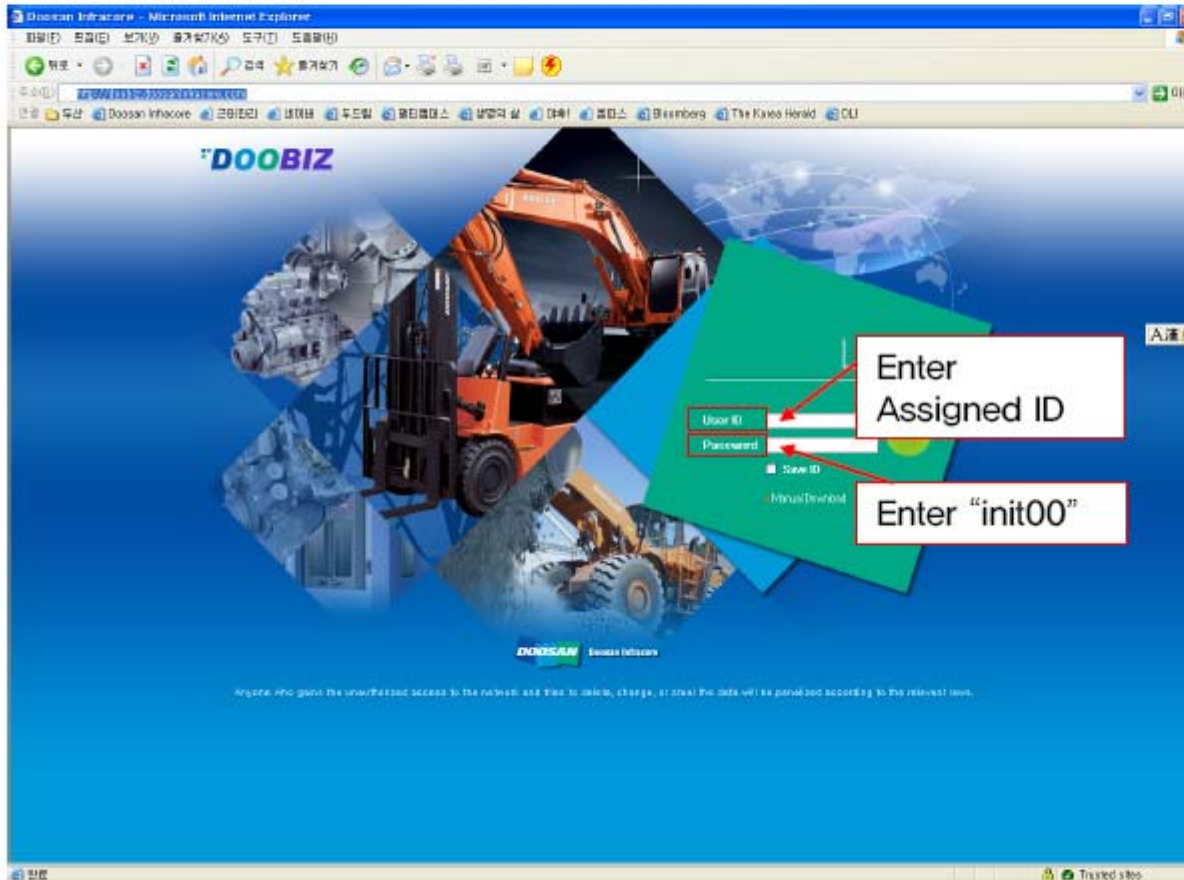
Doosan Infracore - Microsoft Internet Explorer
파일(F) 편집(E) 보기(V) 즐겨찾기(A) 도구(T) 도움말(H)
뒤로 · 검색 즐겨찾기
주소(D) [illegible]
연결 두산 Doosan Infracore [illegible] Bloomberg The Korea Herald OLI

DOOBIZ

Enter Assigned ID

User ID
Password
Save ID
Manual Download

Enter "init00"

A

DOOSAN Doosan Infracore

Anyone who gains the unauthorized access to the network and tries to delete, change, or steal the data will be penalized according to the relevant laws.

완료
Trusted sites